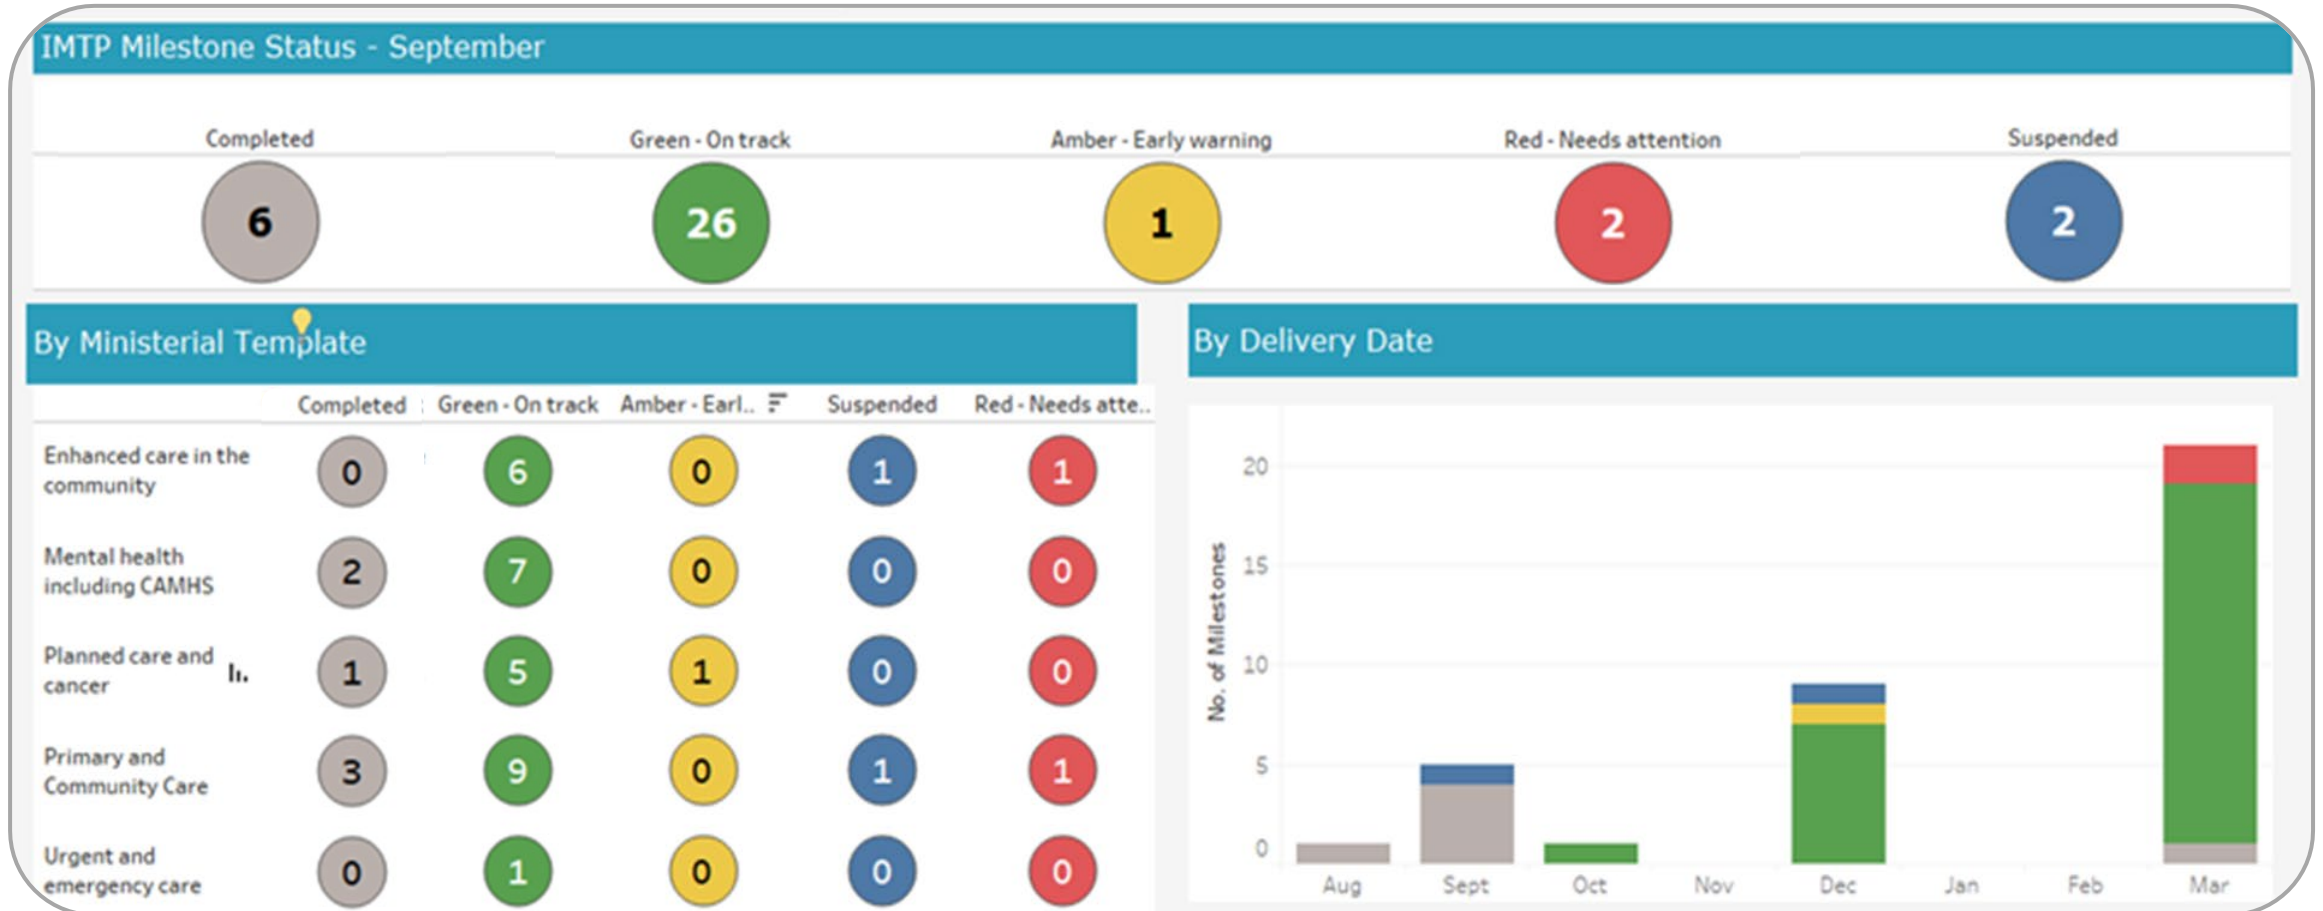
IMTP Milestone Status - September

| Completed | Green - On track | Amber - Early warning | Red - Needs attention | Suspended |
|---|---|---|---|---|
| 6 | 26 | 1 | 2 | 2 |

By Ministerial Template

| | Completed | Green - On track | Amber - Earl.. | Suspended | Red - Needs atte.. |
|---|---|---|---|---|---|
| Enhanced care in the community | 0 | 6 | 0 | 1 | 1 |
| Mental health including CAMHS | 2 | 7 | 0 | 0 | 0 |
| Planned care and cancer | 1 | 5 | 1 | 0 | 0 |
| Primary and Community Care | 3 | 9 | 0 | 1 | 1 |
| Urgent and emergency care | 0 | 1 | 0 | 0 | 0 |

By Delivery Date

No. of Milestones

20
15
10
5
0

Aug Sept Oct Nov Dec Jan Feb Mar